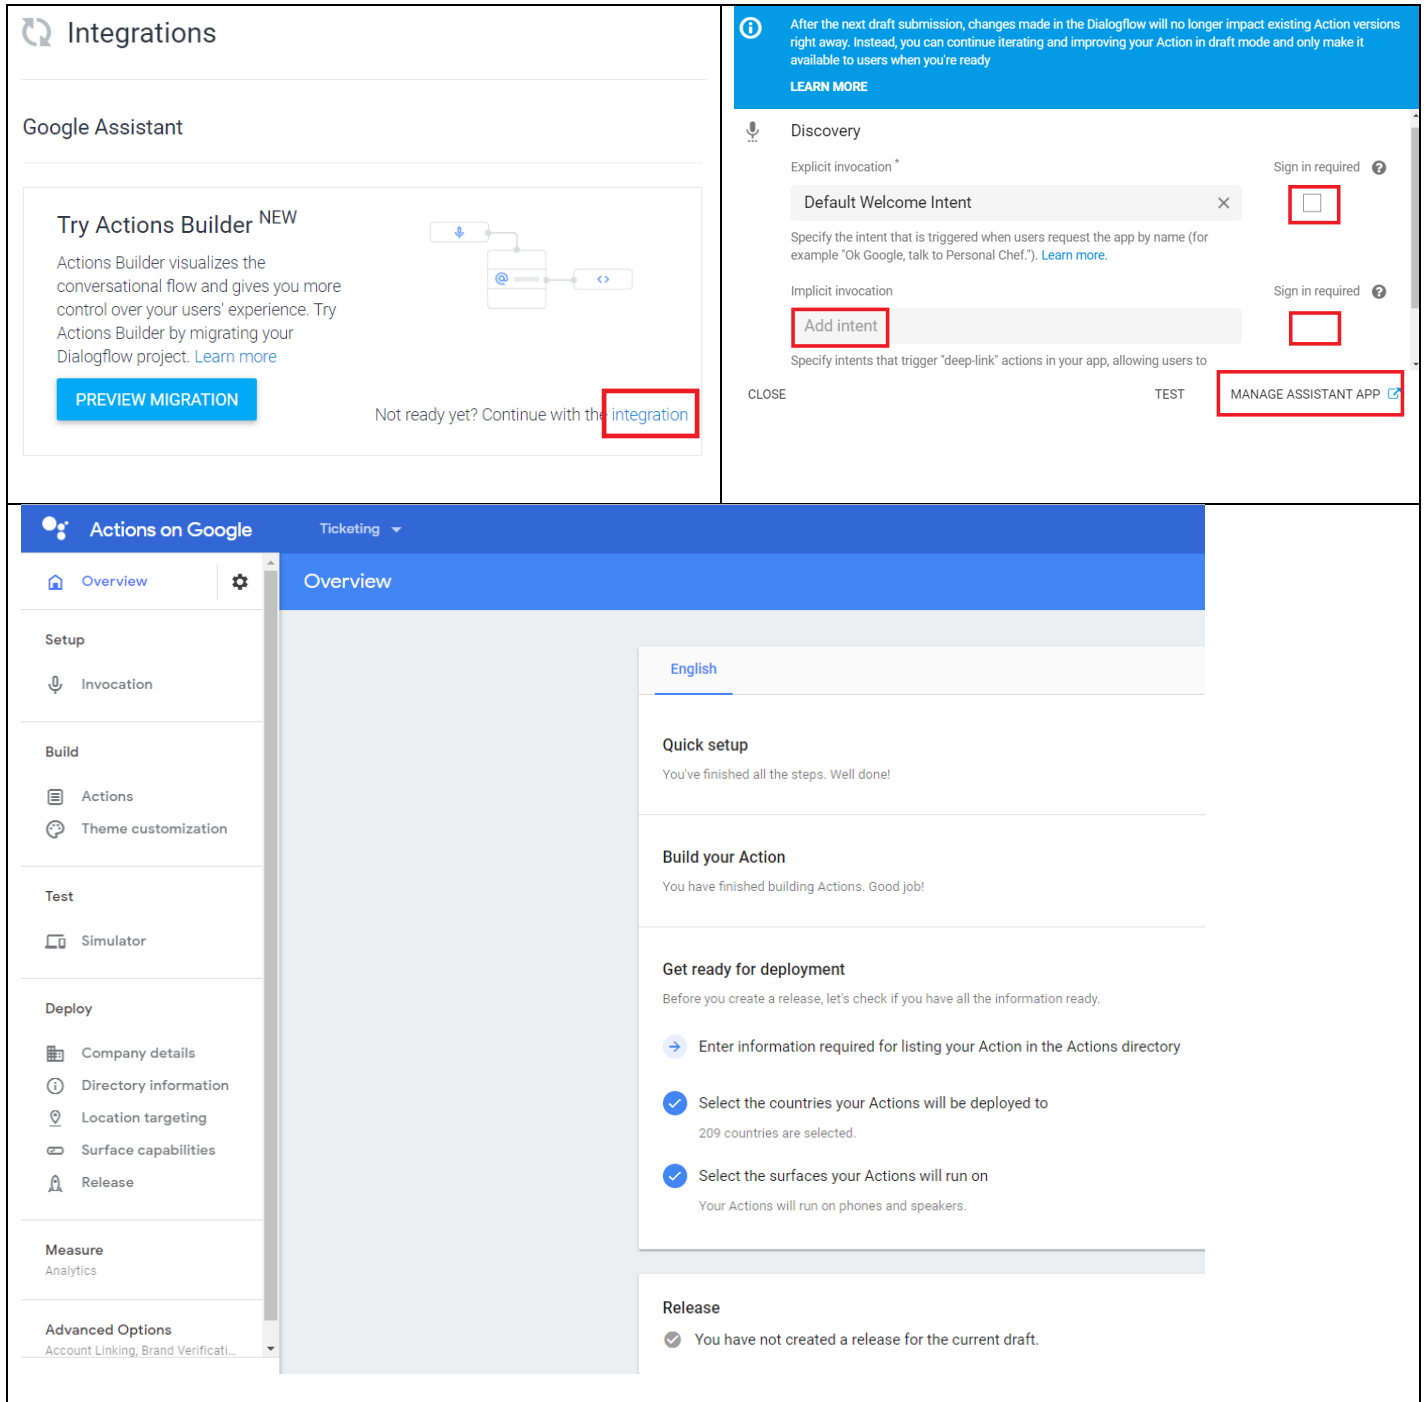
Integrations

Google Assistant

Try Actions Builder NEW

Actions Builder visualizes the conversational flow and gives you more control over your users' experience. Try Actions Builder by migrating your Dialogflow project. Learn more

PREVIEW MIGRATION

Not ready yet? Continue with the integration

After the next draft submission, changes made in the Dialogflow will no longer impact existing Action versions right away. Instead, you can continue iterating and improving your Action in draft mode and only make it available to users when you're ready

LEARN MORE

Discovery

Explicit invocation *

Sign in required

Default Welcome Intent

Specify the intent that is triggered when users request the app by name (for example "Ok Google, talk to Personal Chef."). Learn more.

Implicit invocation

Sign in required

Add intent

Specify intents that trigger "deep-link" actions in your app, allowing users to

CLOSE

TEST

MANAGE ASSISTANT APP

Actions on Google

Ticketing

Overview

Setup

Invocation

Build

Actions

Theme customization

Test

Simulator

Deploy

Company details

Directory information

Location targeting

Surface capabilities

Release

Measure
Analytics

Advanced Options
Account Linking, Brand Verificati...

Overview

English

Quick setup

You've finished all the steps. Well done!

Build your Action

You have finished building Actions. Good job!

Get ready for deployment

Before you create a release, let's check if you have all the information ready.

Enter information required for listing your Action in the Actions directory

Select the countries your Actions will be deployed to

209 countries are selected.

Select the surfaces your Actions will run on

Your Actions will run on phones and speakers.

Release

You have not created a release for the current draft.